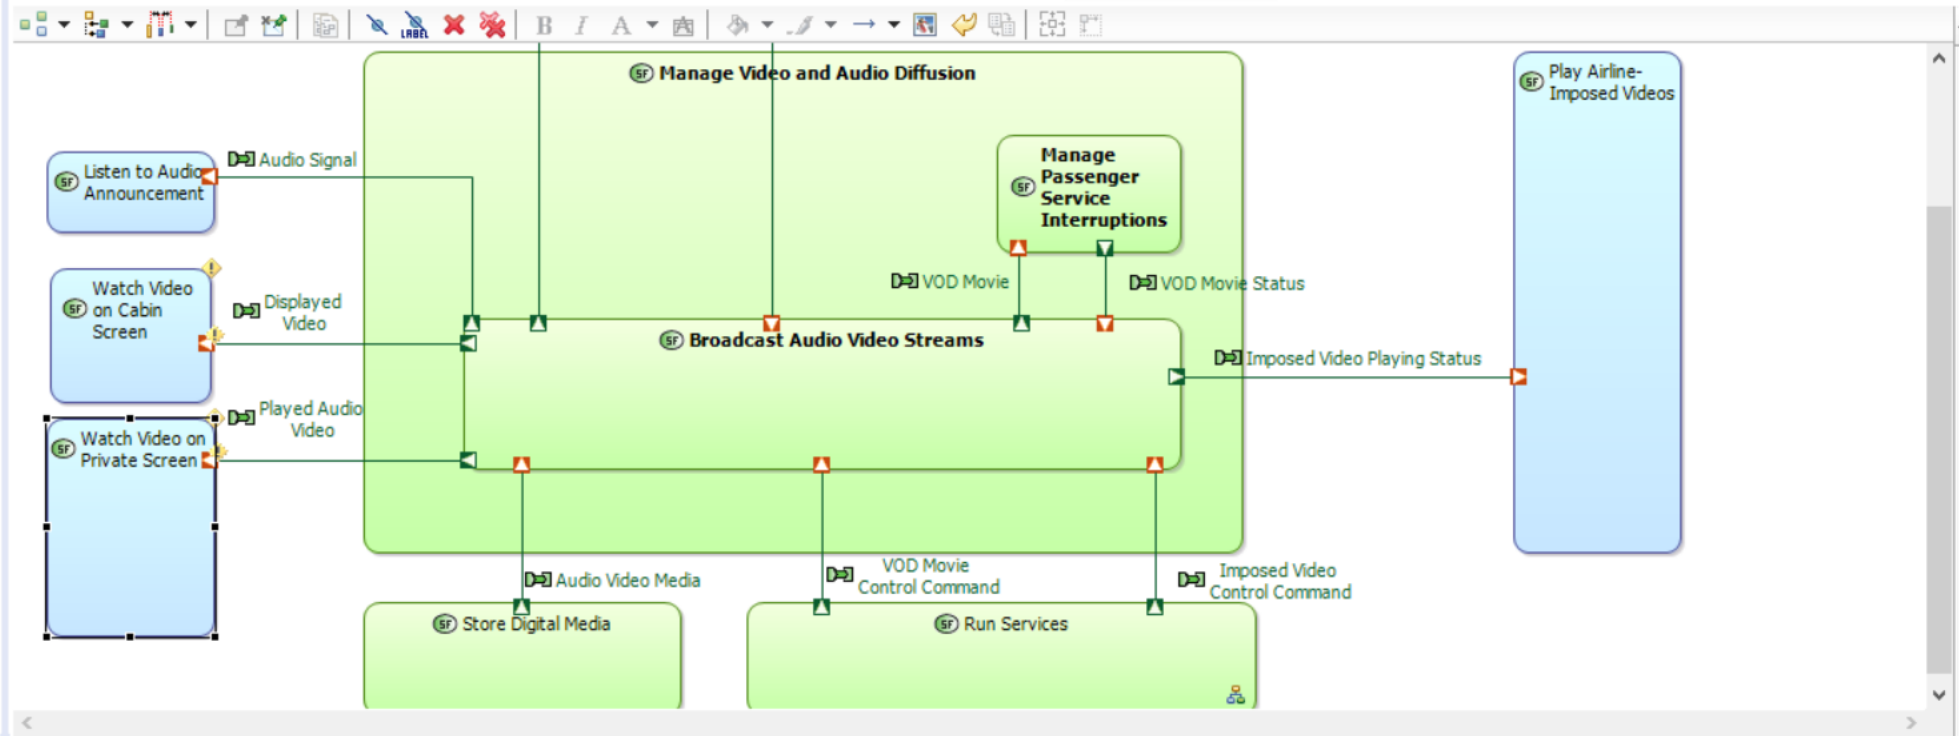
LABEL B I A

SF Manage Video and Audio Diffusion

SF Play Airline-Imposed Videos

SF Listen to Audio Announcement

Audio Signal

SF Manage Passenger Service Interruptions

SF Watch Video on Cabin Screen

Displayed Video

VOD Movie

VOD Movie Status

SF Broadcast Audio Video Streams

Imposed Video Playing Status

Played Audio Video

SF Watch Video on Private Screen

Audio Video Media

VOD Movie Control Command

Imposed Video Control Command

SF Store Digital Media

SF Run Services